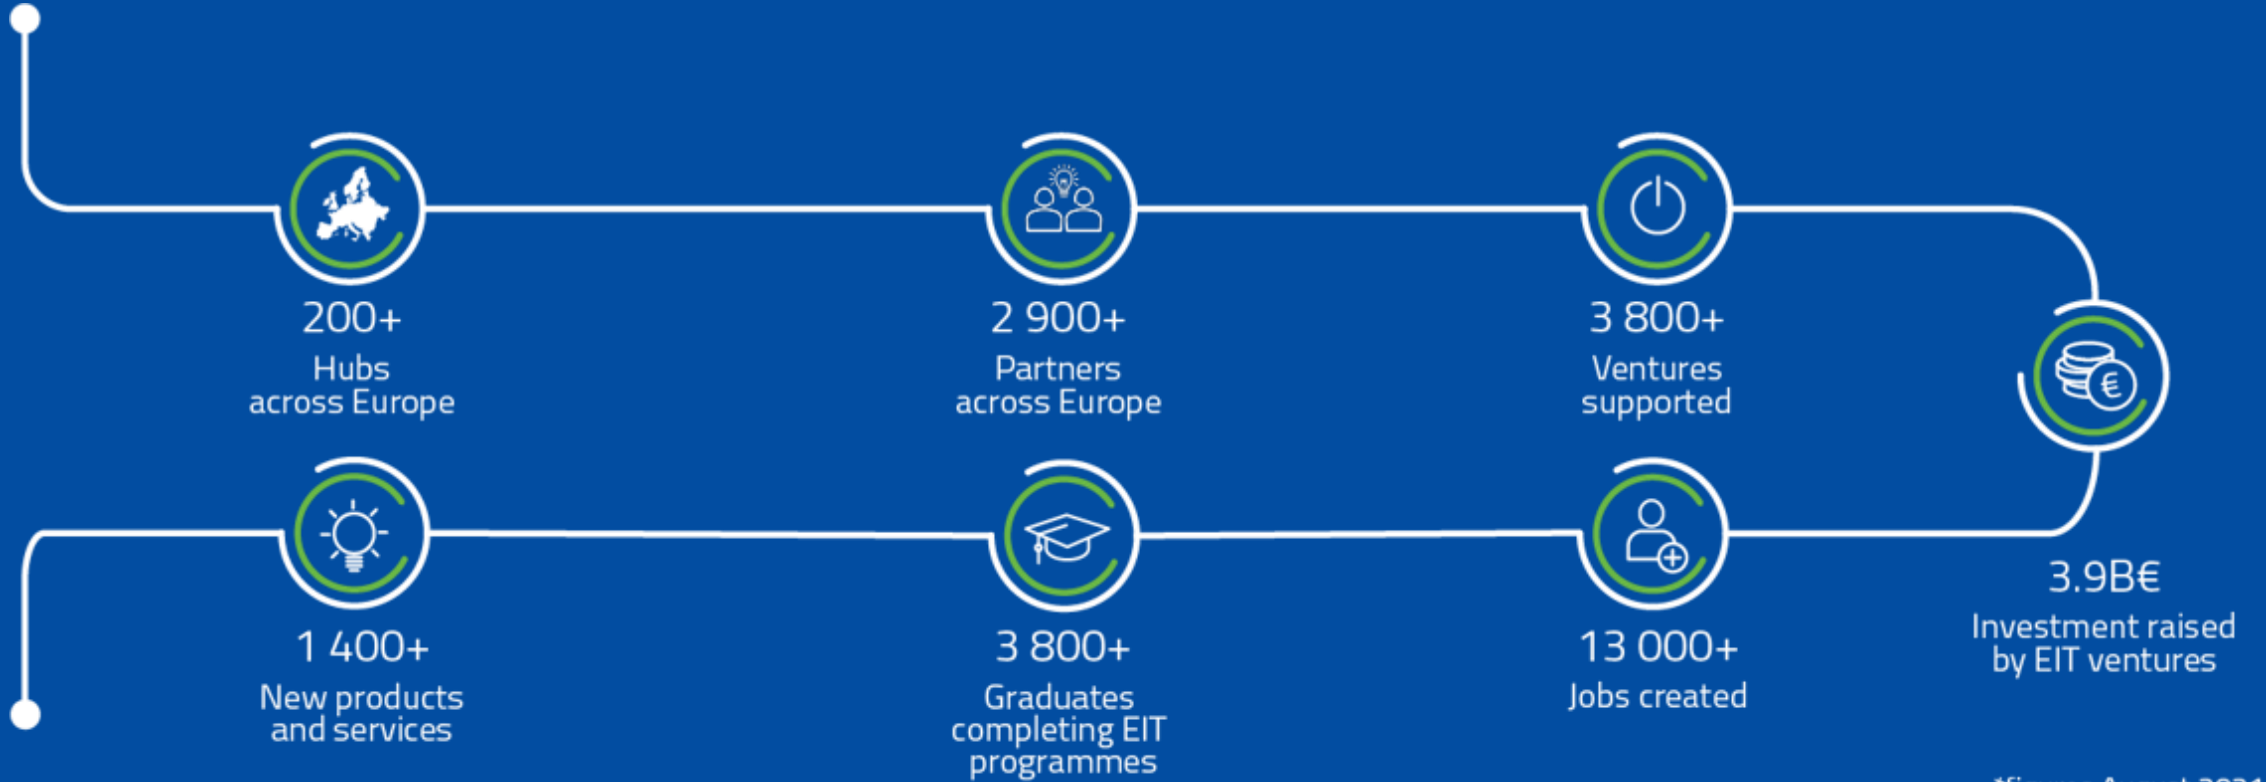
200+
Hubs across Europe

2 900+
Partners across Europe

3 800+
Ventures supported

3.9B€
Investment raised by EIT ventures

1 400+
New products and services

3 800+
Graduates completing EIT programmes

13 000+
Jobs created

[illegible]